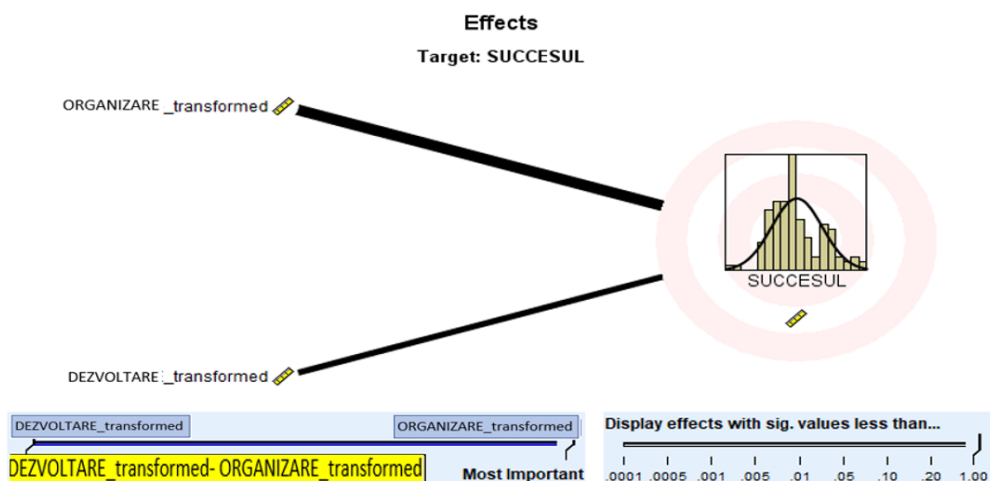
Effects

Target: SUCCESUL

ORGANIZARE _transformed

SUCCESUL

DEZVOLTARE _transformed

DEZVOLTARE_transformed

ORGANIZARE_transformed

DEZVOLTARE_transformed- ORGANIZARE_transformed

Most Important

Display effects with sig. values less than...

.0001 .0005 .001 .005 .01 .05 .10 .20 1.00